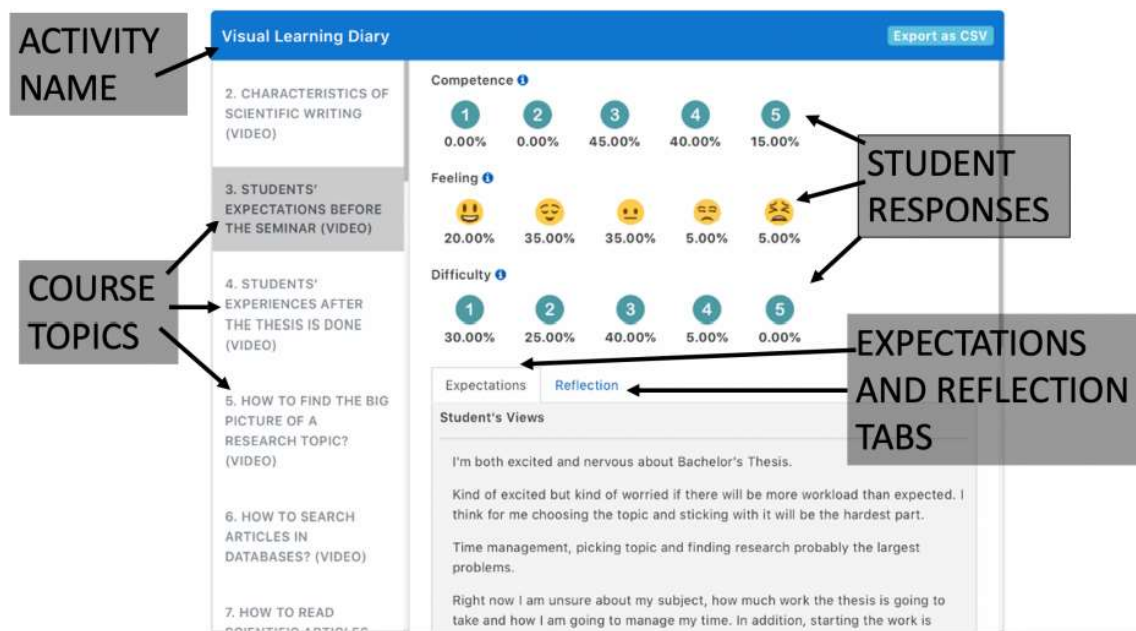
ACTIVITY NAME

Visual Learning Diary

Export as CSV

2. CHARACTERISTICS OF SCIENTIFIC WRITING (VIDEO)

3. STUDENTS' EXPECTATIONS BEFORE THE SEMINAR (VIDEO)

4. STUDENTS' EXPERIENCES AFTER THE THESIS IS DONE (VIDEO)

5. HOW TO FIND THE BIG PICTURE OF A RESEARCH TOPIC? (VIDEO)

6. HOW TO SEARCH ARTICLES IN DATABASES? (VIDEO)

7. HOW TO READ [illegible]

COURSE TOPICS

Competence

| 1 | 2 | 3 | 4 | 5 |
|---|---|---|---|---|
| 0.00% | 0.00% | 45.00% | 40.00% | 15.00% |

Feeling

| 😃 | 😌 | 😐 | 😒 | 😫 |
|---|---|---|---|---|
| 20.00% | 35.00% | 35.00% | 5.00% | 5.00% |

Difficulty

| 1 | 2 | 3 | 4 | 5 |
|---|---|---|---|---|
| 30.00% | 25.00% | 40.00% | 5.00% | 0.00% |

STUDENT RESPONSES

EXPECTATIONS AND REFLECTION TABS

Expectations

Reflection

Student's Views

I'm both excited and nervous about Bachelor's Thesis.

Kind of excited but kind of worried if there will be more workload than expected. I think for me choosing the topic and sticking with it will be the hardest part.

Time management, picking topic and finding research probably the largest problems.

Right now I am unsure about my subject, how much work the thesis is going to take and how I am going to manage my time. In addition, starting the work is